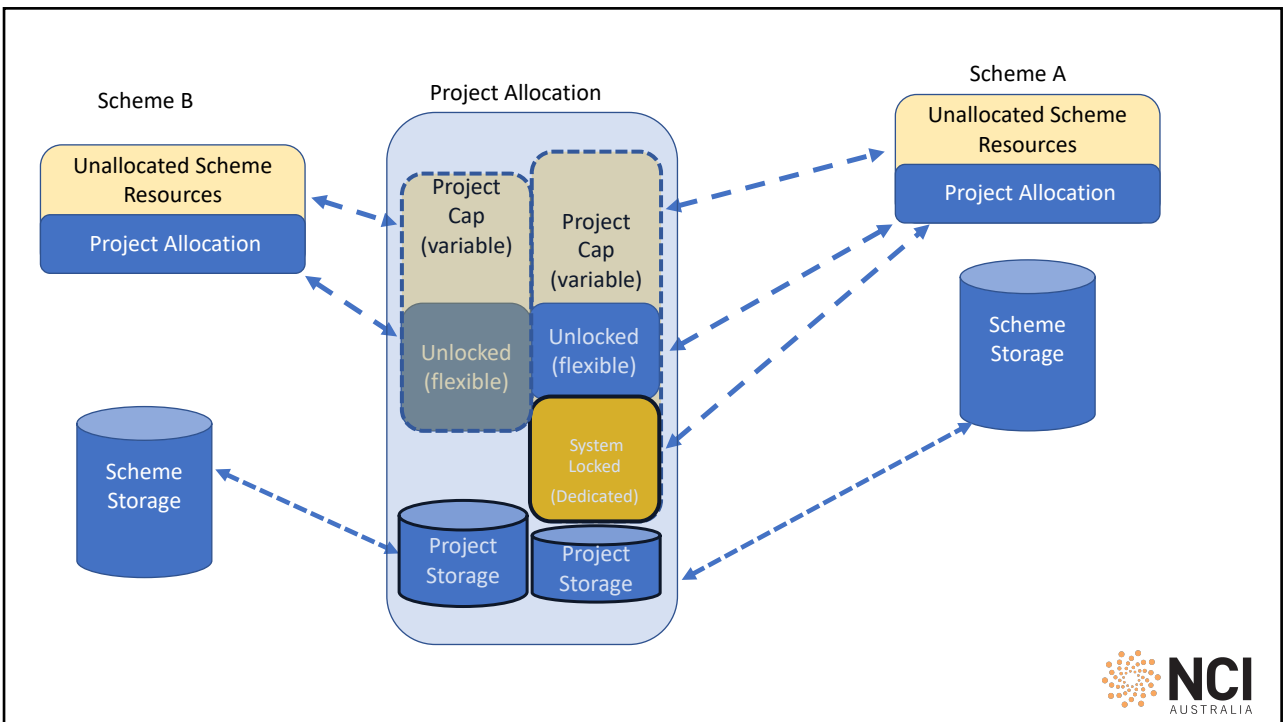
Scheme B

Unallocated Scheme Resources

Project Allocation

Scheme Storage

Project Allocation

Project Cap (variable)

Unlocked (flexible)

Project Cap (variable)

Unlocked (flexible)

System Locked

(Dedicated)

Project Storage

Project Storage

Scheme A

Unallocated Scheme Resources

Project Allocation

Scheme Storage

NCI AUSTRALIA